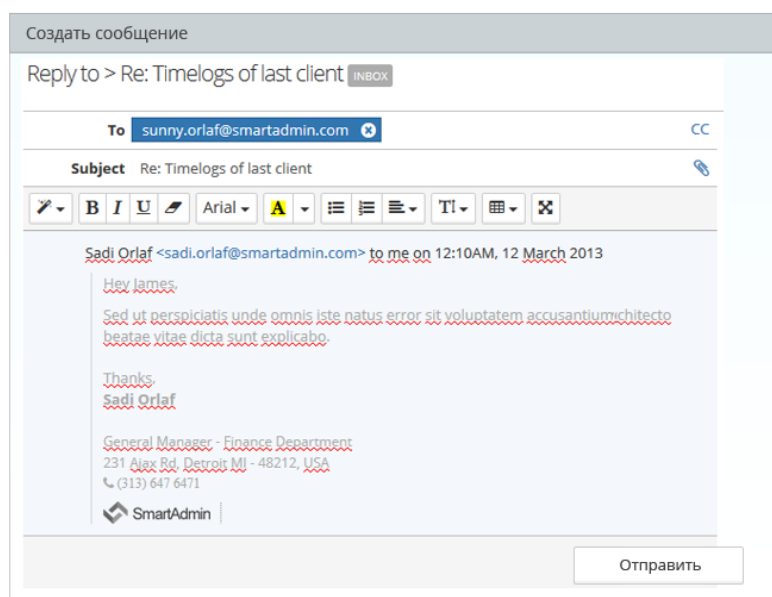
Создать сообщение

Reply to > Re: Timelogs of last client INBOX

To sunny.orlaf@smartadmin.com CC

Subject Re: Timelogs of last client

B I U Arial A

Sadi Orlaf <sadi.orlaf@smartadmin.com> to me on 12:10AM, 12 March 2013

Hey James,

Sed ut perspiciatis unde omnis iste natus error sit voluptatem accusantiumchitecto beatae vitae dicta sunt explicabo.

Thanks,
Sadi Orlaf

General Manager - Finance Department
231 Ajax Rd, Detroit MI - 48212, USA
(313) 647 6471

SmartAdmin

Отправить